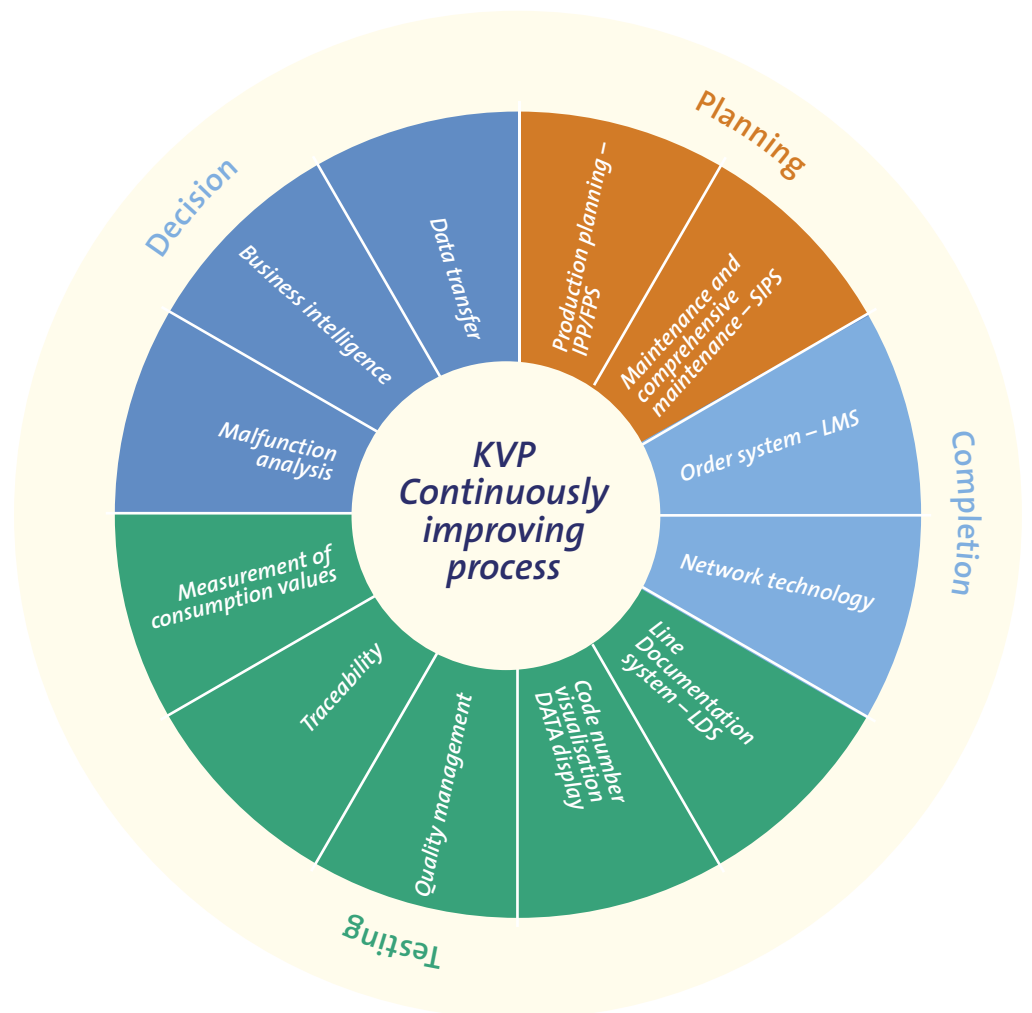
KVP Continuously improving process

Planning

Production planning – IPP/FPS

Maintenance and comprehensive maintenance – SIPS

Completion

Order system – LMS

Network technology

Testing

Line Documentation system – LDS

Code number visualisation DATA display

Quality management

Traceability

Measurement of consumption values

Decision

Malfunction analysis

Business intelligence

Data transfer